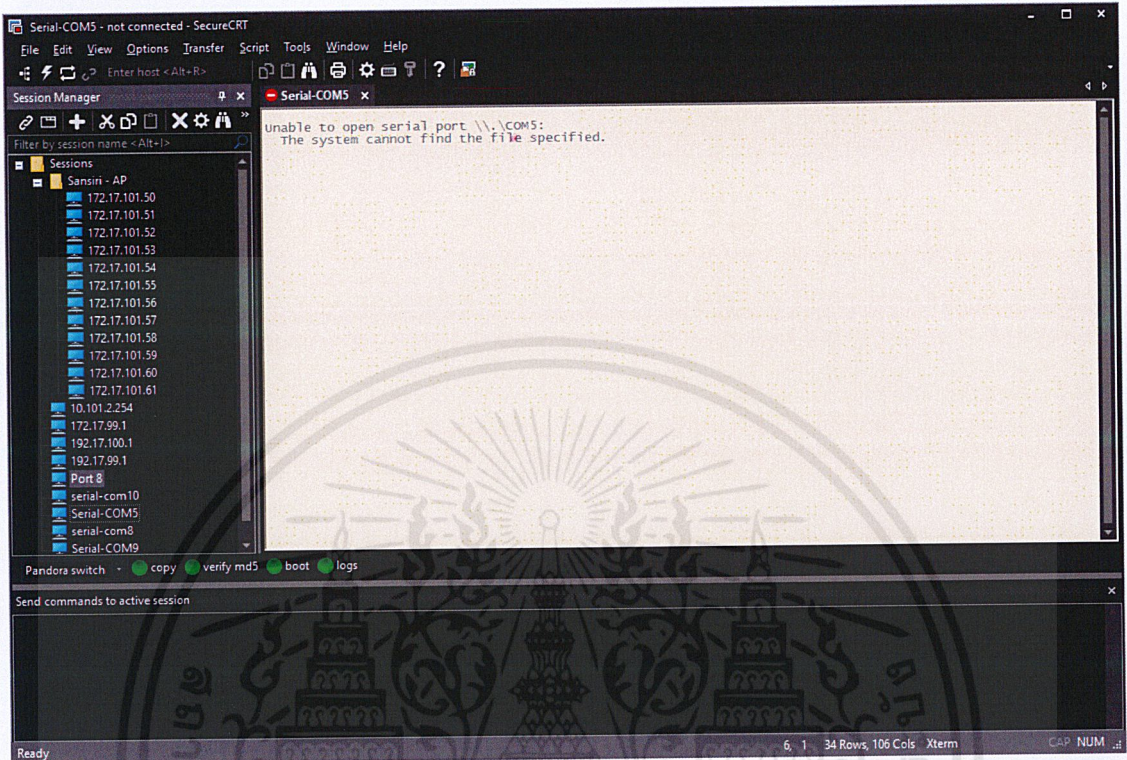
Serial-COM5 - not connected - SecureCRT

File Edit View Options Transfer Script Tools Window Help

Enter host <Alt+R>

Session Manager

Serial-COM5

Filter by session name <Alt+I>

Sessions
Sansiri - AP
172.17.101.50
172.17.101.51
172.17.101.52
172.17.101.53
172.17.101.54
172.17.101.55
172.17.101.56
172.17.101.57
172.17.101.58
172.17.101.59
172.17.101.60
172.17.101.61
10.101.2.254
172.17.99.1
192.17.100.1
192.17.99.1
Port 8
serial-com10
Serial-COM5
serial-com8
Serial-COM9

Unable to open serial port \\.\COM5:
The system cannot find the file specified.

Pandora switch copy verify md5 boot logs

Send commands to active session

Ready 6, 1 34 Rows, 106 Cols Xterm CAP NUM